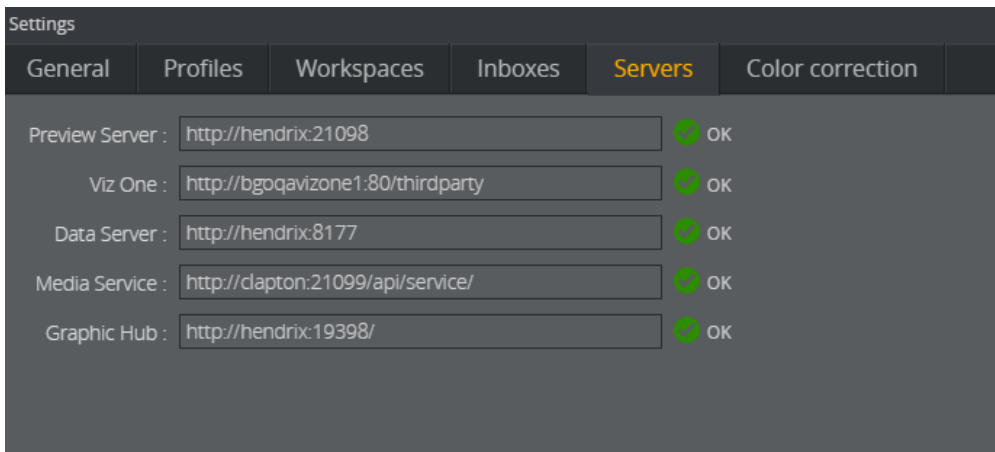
Settings

General | Profiles | Workspaces | Inboxes | Servers | Color correction

Preview Server : http://hendrix:21098 OK

Viz One : http://bgoqavizone1:80/thirdparty OK

Data Server : http://hendrix:8177 OK

Media Service : http://clapton:21099/api/service/ OK

Graphic Hub : http://hendrix:19398/ OK